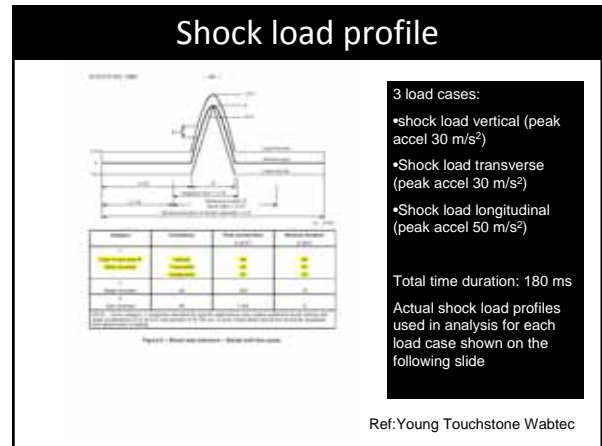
Shock load profile

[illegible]

3 load cases:

•shock load vertical (peak accel 30 m/s$^2$)

•Shock load transverse (peak accel 30 m/s$^2$)

•Shock load longitudinal (peak accel 50 m/s$^2$)

Total time duration: 180 ms

Actual shock load profiles used in analysis for each load case shown on the following slide

Ref:Young Touchstone Wabtec